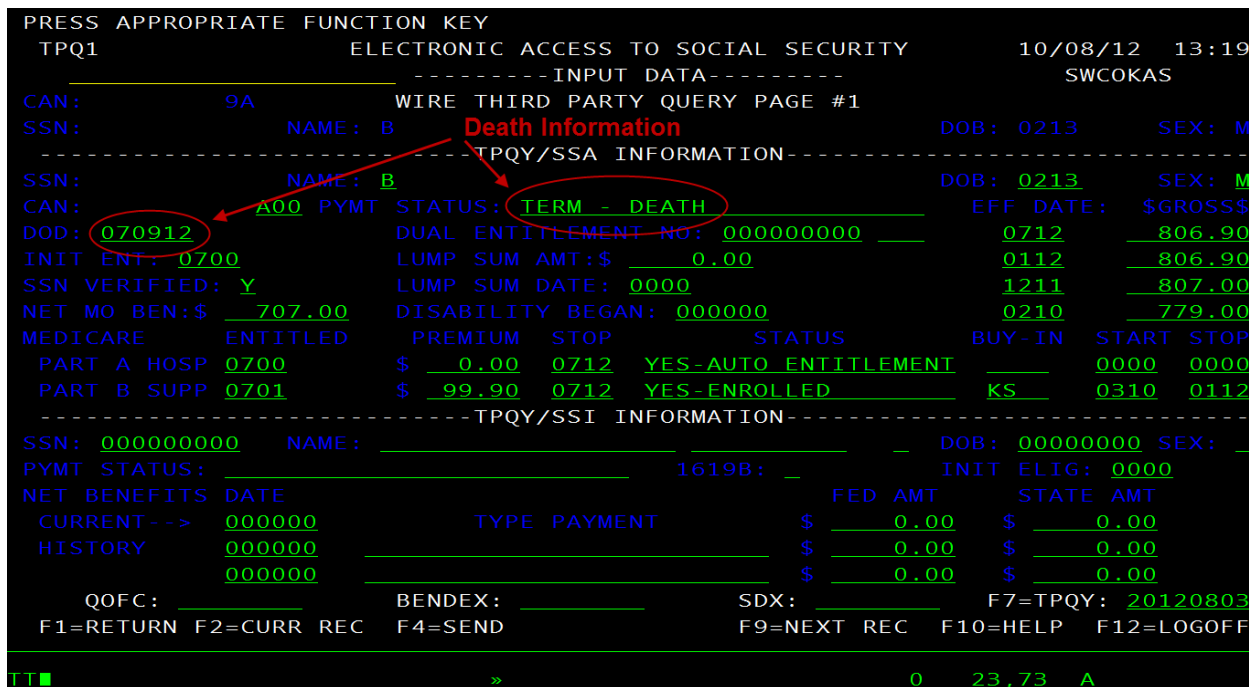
PRESS APPROPRIATE FUNCTION KEY
TPQ1 ELECTRONIC ACCESS TO SOCIAL SECURITY 10/08/12 13:19
---------INPUT DATA--------- SWCOKAS
CAN: 9A WIRE THIRD PARTY QUERY PAGE #1
SSN: NAME: B DOB: 0213 SEX: M
Death Information
----TPQY/SSA INFORMATION----
SSN: NAME: B DOB: 0213 SEX: M
CAN: A00 PYMT STATUS: TERM - DEATH EFF DATE: $GROSS$
DOD: 070912 DUAL ENTITLEMENT NO: 000000000 0712 806.90
INIT ENT: 0700 LUMP SUM AMT:$ 0.00 0112 806.90
SSN VERIFIED: Y LUMP SUM DATE: 0000 1211 807.00
NET MO BEN:$ 707.00 DISABILITY BEGAN: 000000 0210 779.00
MEDICARE ENTITLED PREMIUM STOP STATUS BUY-IN START STOP
PART A HOSP 0700 $ 0.00 0712 YES-AUTO ENTITLEMENT 0000 0000
PART B SUPP 0701 $ 99.90 0712 YES-ENROLLED KS 0310 0112
----TPQY/SSI INFORMATION----
SSN: 000000000 NAME: DOB: 00000000 SEX:
PYMT STATUS: 1619B: INIT ELIG: 0000
NET BENEFITS DATE FED AMT STATE AMT
CURRENT--> 000000 TYPE PAYMENT $ 0.00 $ 0.00
HISTORY 000000 $ 0.00 $ 0.00
000000 $ 0.00 $ 0.00
QOFC: BENDEX: SDX: F7=TPQY: 20120803
F1=RETURN F2=CURR REC F4=SEND F9=NEXT REC F10=HELP F12=LOGOFF
TT » 0 23,73 A